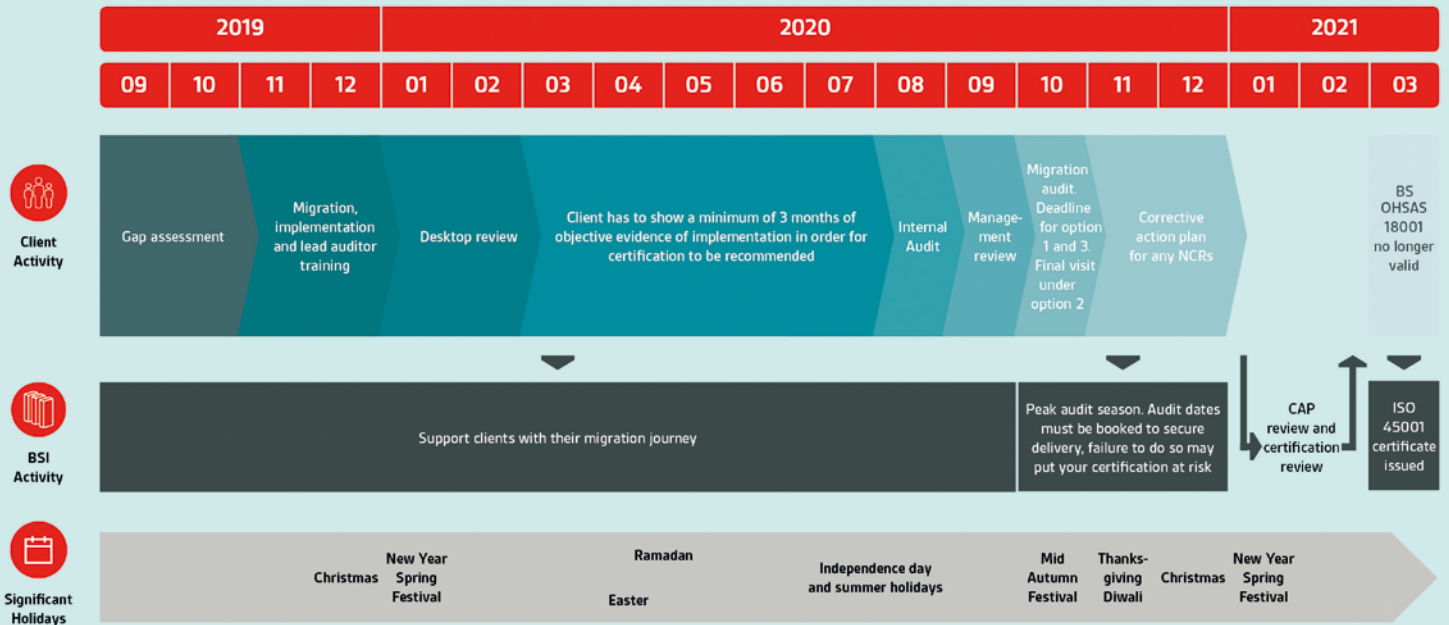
| 2019 | | | | 2020 | | | | | | | | | | | | 2021 | | |
|---|---|---|---|---|---|---|---|---|---|---|---|---|---|---|---|---|---|---|
| 09 | 10 | 11 | 12 | 01 | 02 | 03 | 04 | 05 | 06 | 07 | 08 | 09 | 10 | 11 | 12 | 01 | 02 | 03 |

Client Activity

Gap assessment

Migration, implementation and lead auditor training

Desktop review

Client has to show a minimum of 3 months of objective evidence of implementation in order for certification to be recommended

Internal Audit

Management review

Migration audit. Deadline for option 1 and 3. Final visit under option 2

Corrective action plan for any NCRs

BS OHSAS 18001 no longer valid

BSI Activity

Support clients with their migration journey

Peak audit season. Audit dates must be booked to secure delivery, failure to do so may put your certification at risk

CAP review and certification review

ISO 45001 certificate issued

Significant Holidays

Christmas

New Year Spring Festival

Ramadan

Easter

Independence day and summer holidays

Mid Autumn Festival

Thanksgiving Diwali

Christmas

New Year Spring Festival